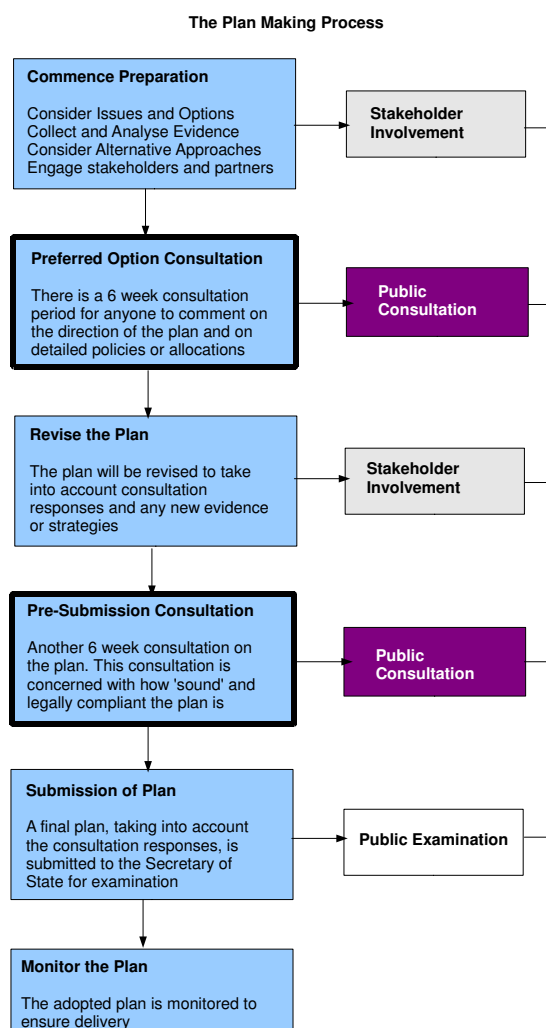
The Plan Making Process

Commence Preparation

Consider Issues and Options
Collect and Analyse Evidence
Consider Alternative Approaches
Engage stakeholders and partners

Stakeholder Involvement

Preferred Option Consultation

There is a 6 week consultation period for anyone to comment on the direction of the plan and on detailed policies or allocations

Public Consultation

Revise the Plan

The plan will be revised to take into account consultation responses and any new evidence or strategies

Stakeholder Involvement

Pre-Submission Consultation

Another 6 week consultation on the plan. This consultation is concerned with how 'sound' and legally compliant the plan is

Public Consultation

Submission of Plan

A final plan, taking into account the consultation responses, is submitted to the Secretary of State for examination

Public Examination

Monitor the Plan

The adopted plan is monitored to ensure delivery